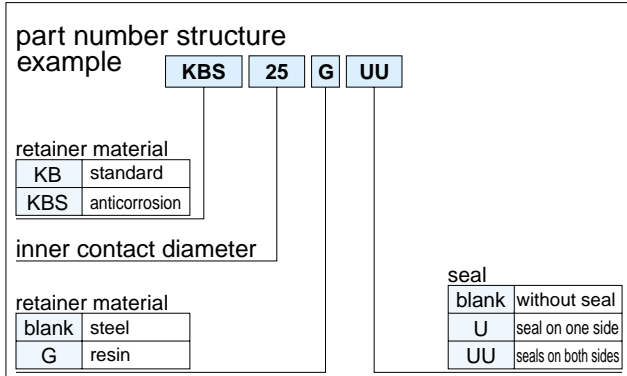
part number structure
example

KBS 25 G UU

retainer material

| KB | standard |
|---|---|
| KBS | anticorrosion |

inner contact diameter

retainer material

| blank | steel |
|---|---|
| G | resin |

seal

| blank | without seal |
|---|---|
| U | seal on one side |
| UU | seals on both sides |